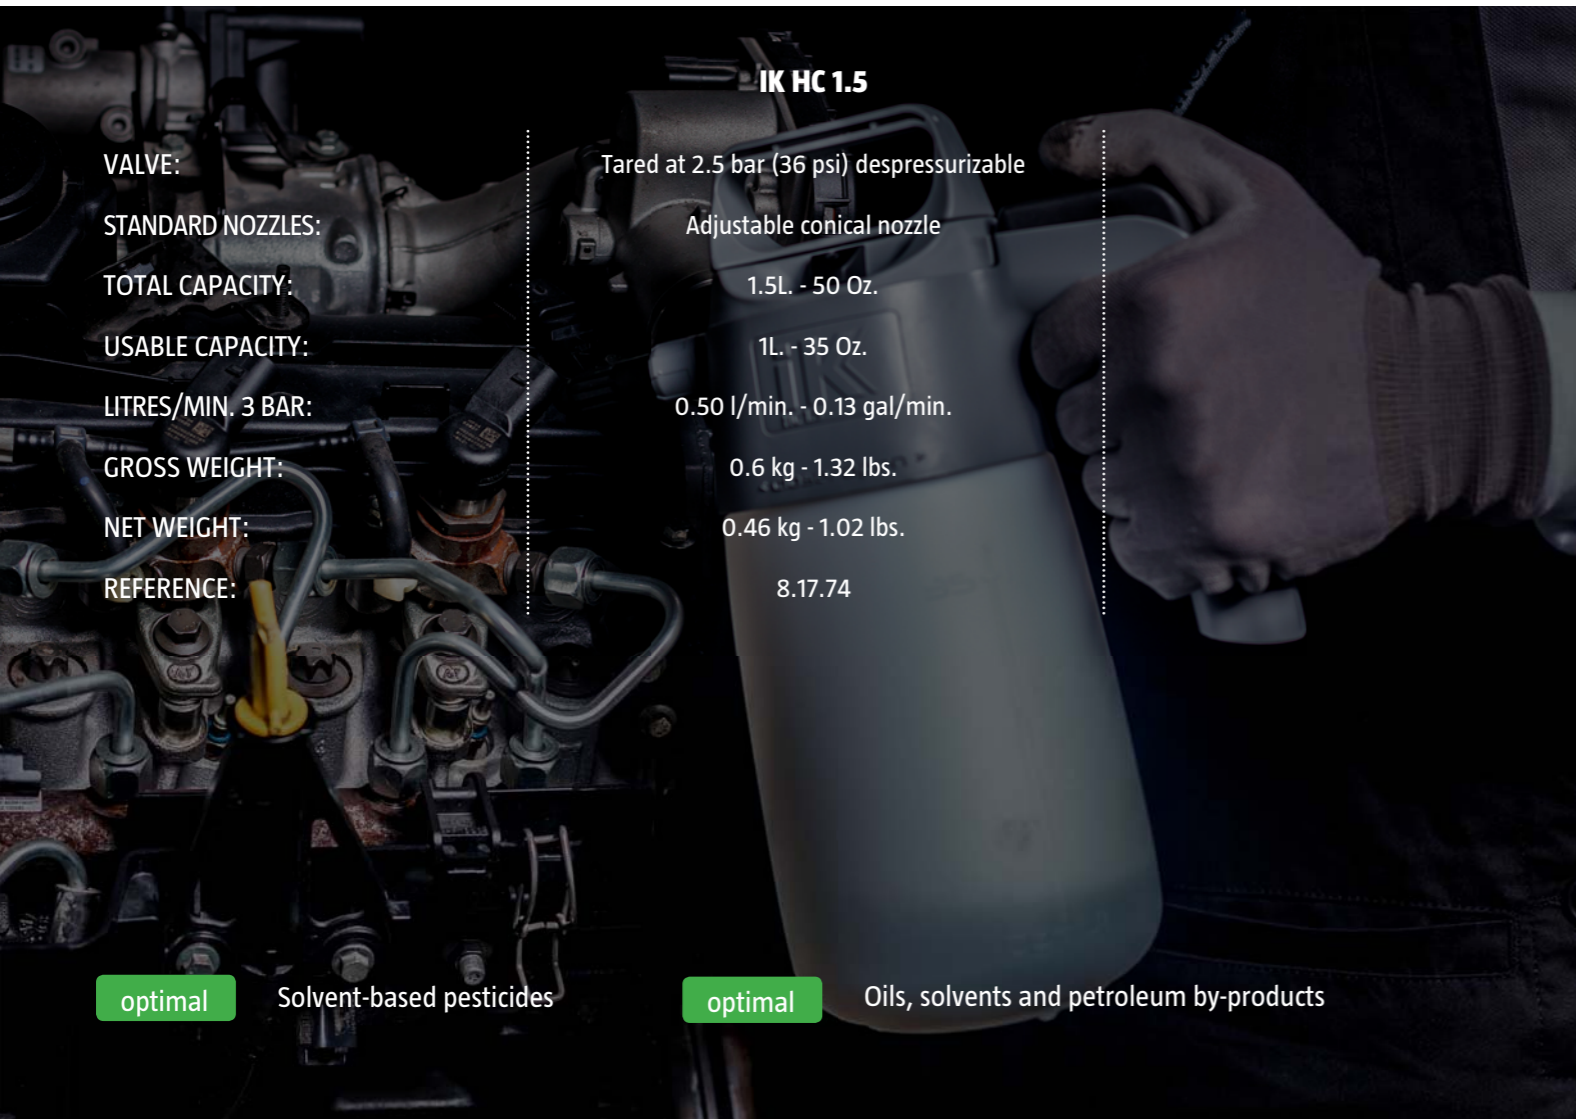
IK HC 1.5

| VALVE: | Tared at 2.5 bar (36 psi) despressurizable |
|---|---|
| STANDARD NOZZLES: | Adjustable conical nozzle |
| TOTAL CAPACITY: | 1.5L. - 50 Oz. |
| USABLE CAPACITY: | 1L. - 35 Oz. |
| LITRES/MIN. 3 BAR: | 0.50 l/min. - 0.13 gal/min. |
| GROSS WEIGHT: | 0.6 kg - 1.32 lbs. |
| NET WEIGHT: | 0.46 kg - 1.02 lbs. |
| REFERENCE: | 8.17.74 |

IK

optimal Solvent-based pesticides

optimal Oils, solvents and petroleum by-products